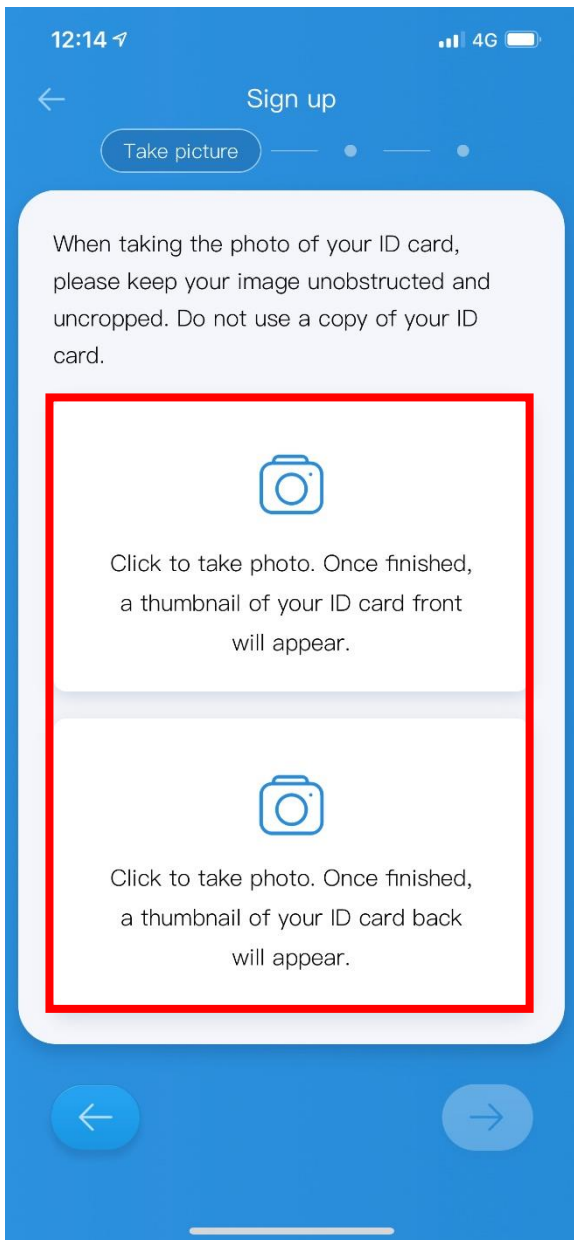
12:14

4G

Sign up

Take picture

When taking the photo of your ID card, please keep your image unobstructed and uncropped. Do not use a copy of your ID card.

Click to take photo. Once finished, a thumbnail of your ID card front will appear.

Click to take photo. Once finished, a thumbnail of your ID card back will appear.